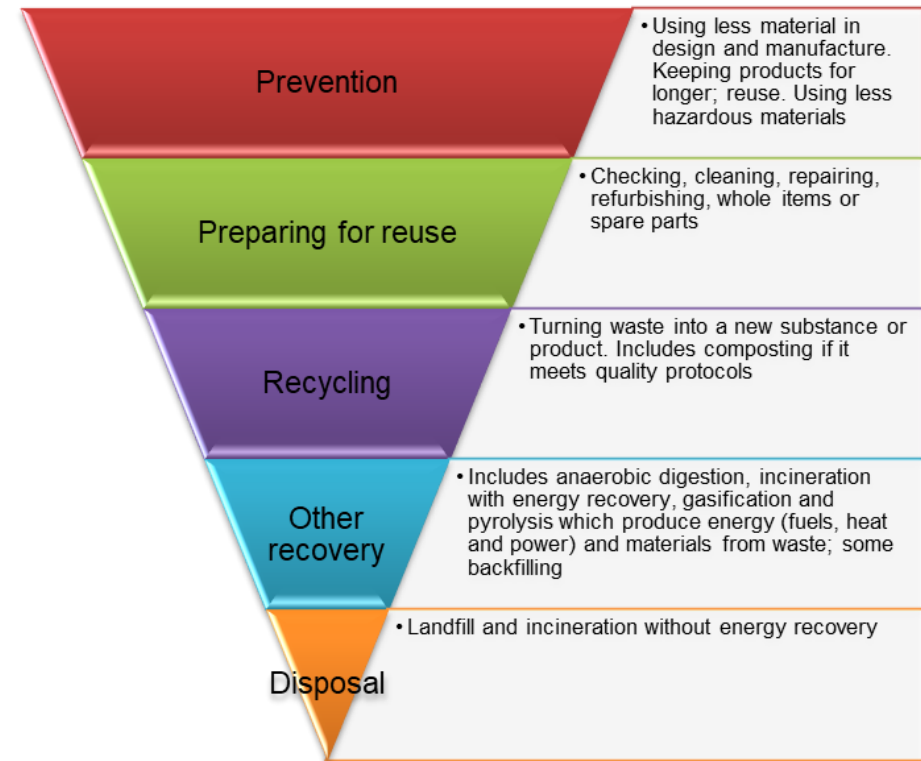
Prevention

• Using less material in design and manufacture. Keeping products for longer; reuse. Using less hazardous materials

Preparing for reuse

• Checking, cleaning, repairing, refurbishing, whole items or spare parts

Recycling

• Turning waste into a new substance or product. Includes composting if it meets quality protocols

Other recovery

• Includes anaerobic digestion, incineration with energy recovery, gasification and pyrolysis which produce energy (fuels, heat and power) and materials from waste; some backfilling

Disposal

• Landfill and incineration without energy recovery